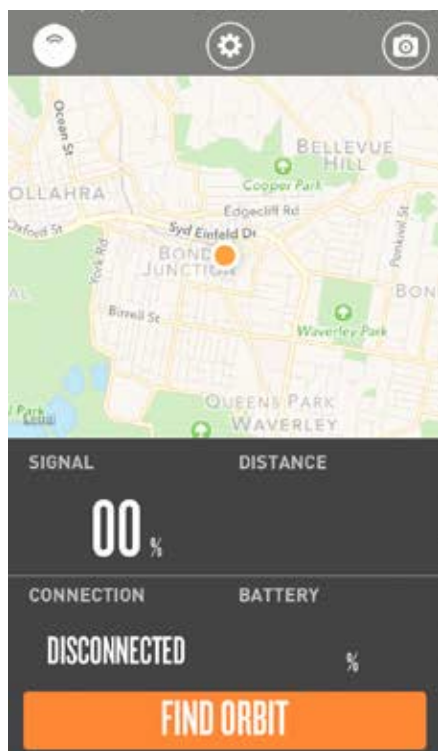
Ocean St
BELLEVUE HILL
OLLAHRA
Cooper Park
Edgecliff Rd
Oxford St
Syd Einfeld Dr
York Rd
BONDI JUNCTION
Ponkivil St
BON
Birrell St
Waverley Park
Park
Legal
QUEENS PARK
WAVERLEY

SIGNAL
DISTANCE
00 %
CONNECTION
BATTERY
DISCONNECTED
%
FIND ORBIT